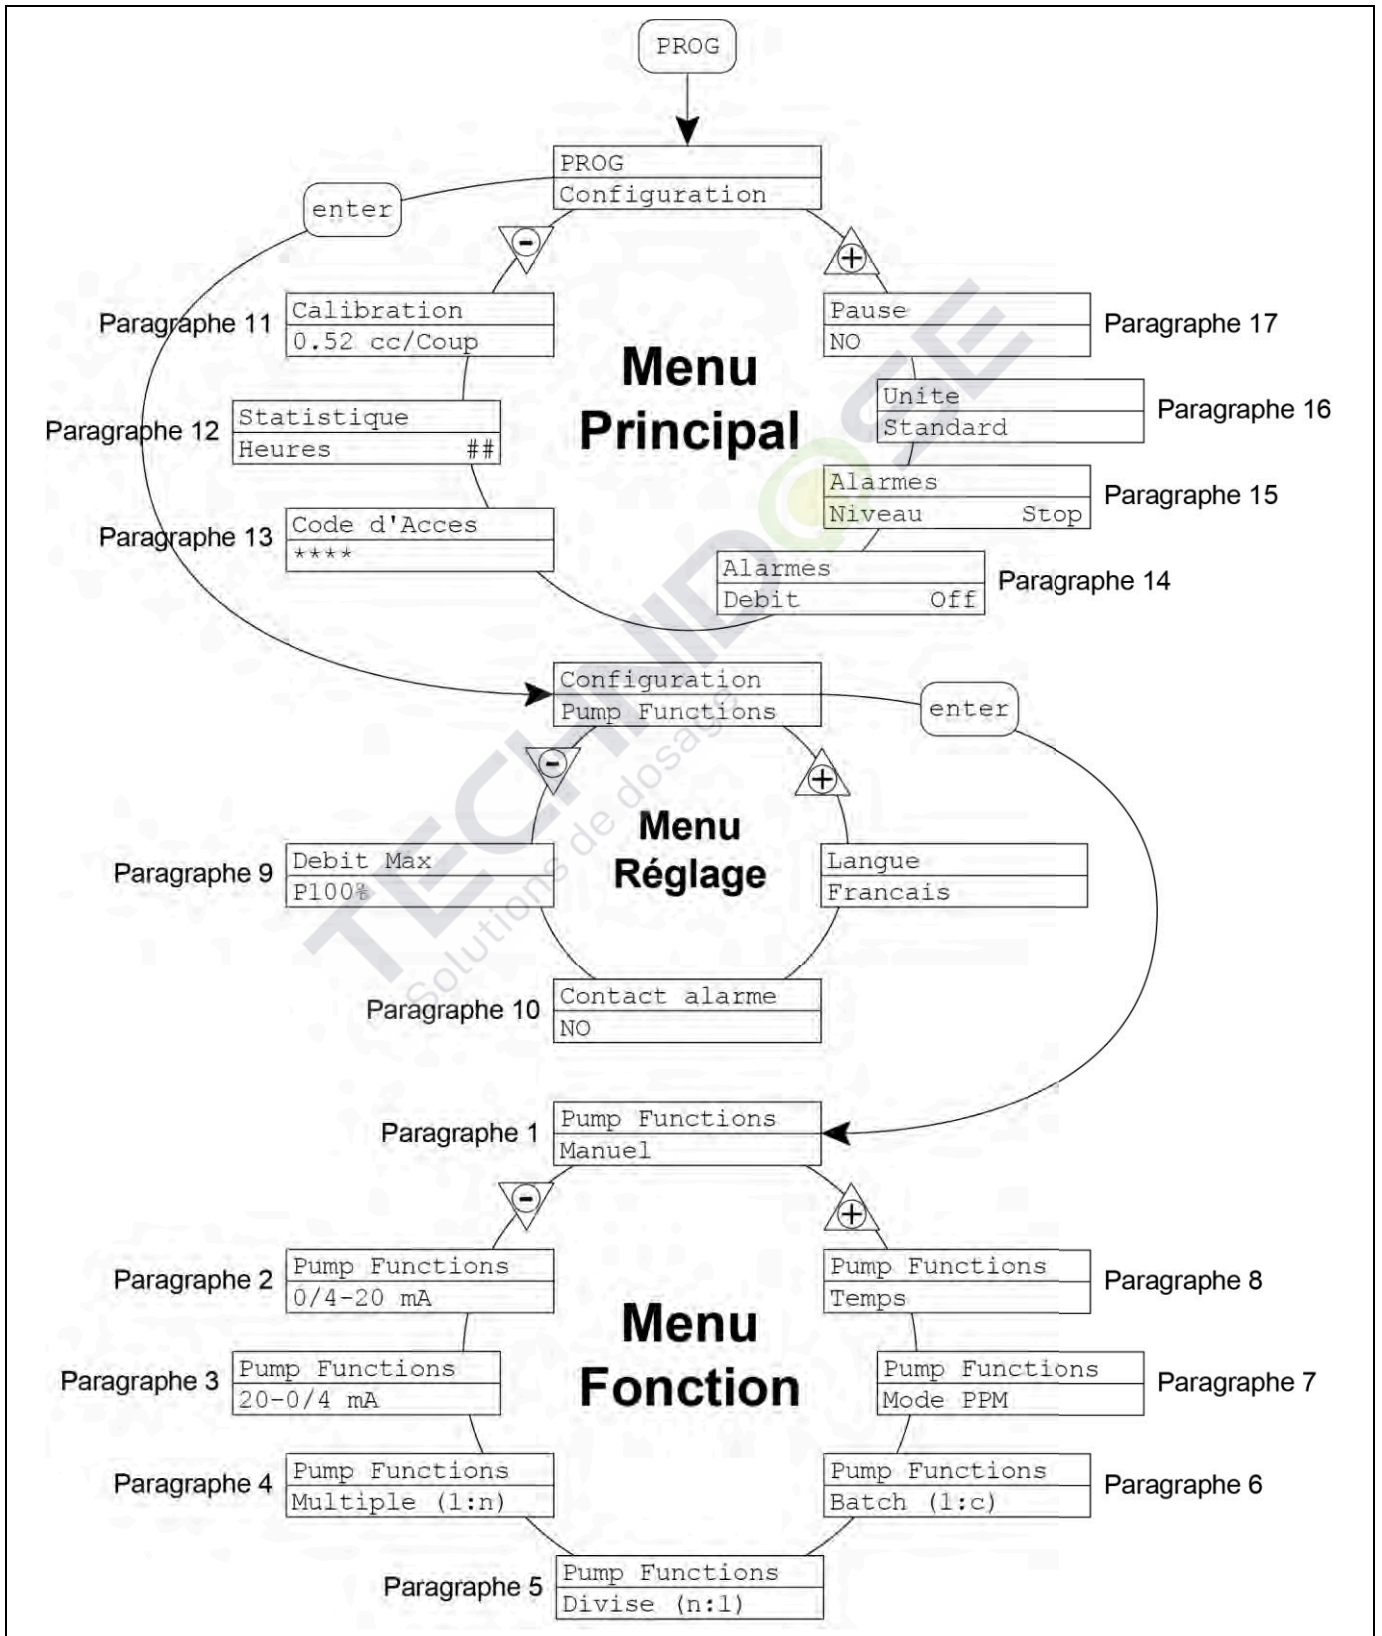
PROG

PROG
Configuration

enter

Paragraphe 11
Calibration
0.52 cc/Coup

Pause
NO
Paragraphe 17

Menu Principal

Unite
Standard
Paragraphe 16

Paragraphe 12
Statistique
Heures ##

Alarmes
Niveau Stop
Paragraphe 15

Paragraphe 13
Code d'Acces
****

Alarmes
Debit Off
Paragraphe 14

Configuration
Pump Functions

enter

Menu Réglage

Paragraphe 9
Debit Max
P100%

Langue
Francais

Paragraphe 10
Contact alarme
NO

Paragraphe 1
Pump Functions
Manuel

Paragraphe 2
Pump Functions
0/4-20 mA

Pump Functions
Temps
Paragraphe 8

Menu Fonction

Paragraphe 3
Pump Functions
20-0/4 mA

Pump Functions
Mode PPM
Paragraphe 7

Paragraphe 4
Pump Functions
Multiple (1:n)

Pump Functions
Batch (1:c)
Paragraphe 6

Paragraphe 5
Pump Functions
Divise (n:1)

TECHNIDOSE
Solutions de dosage